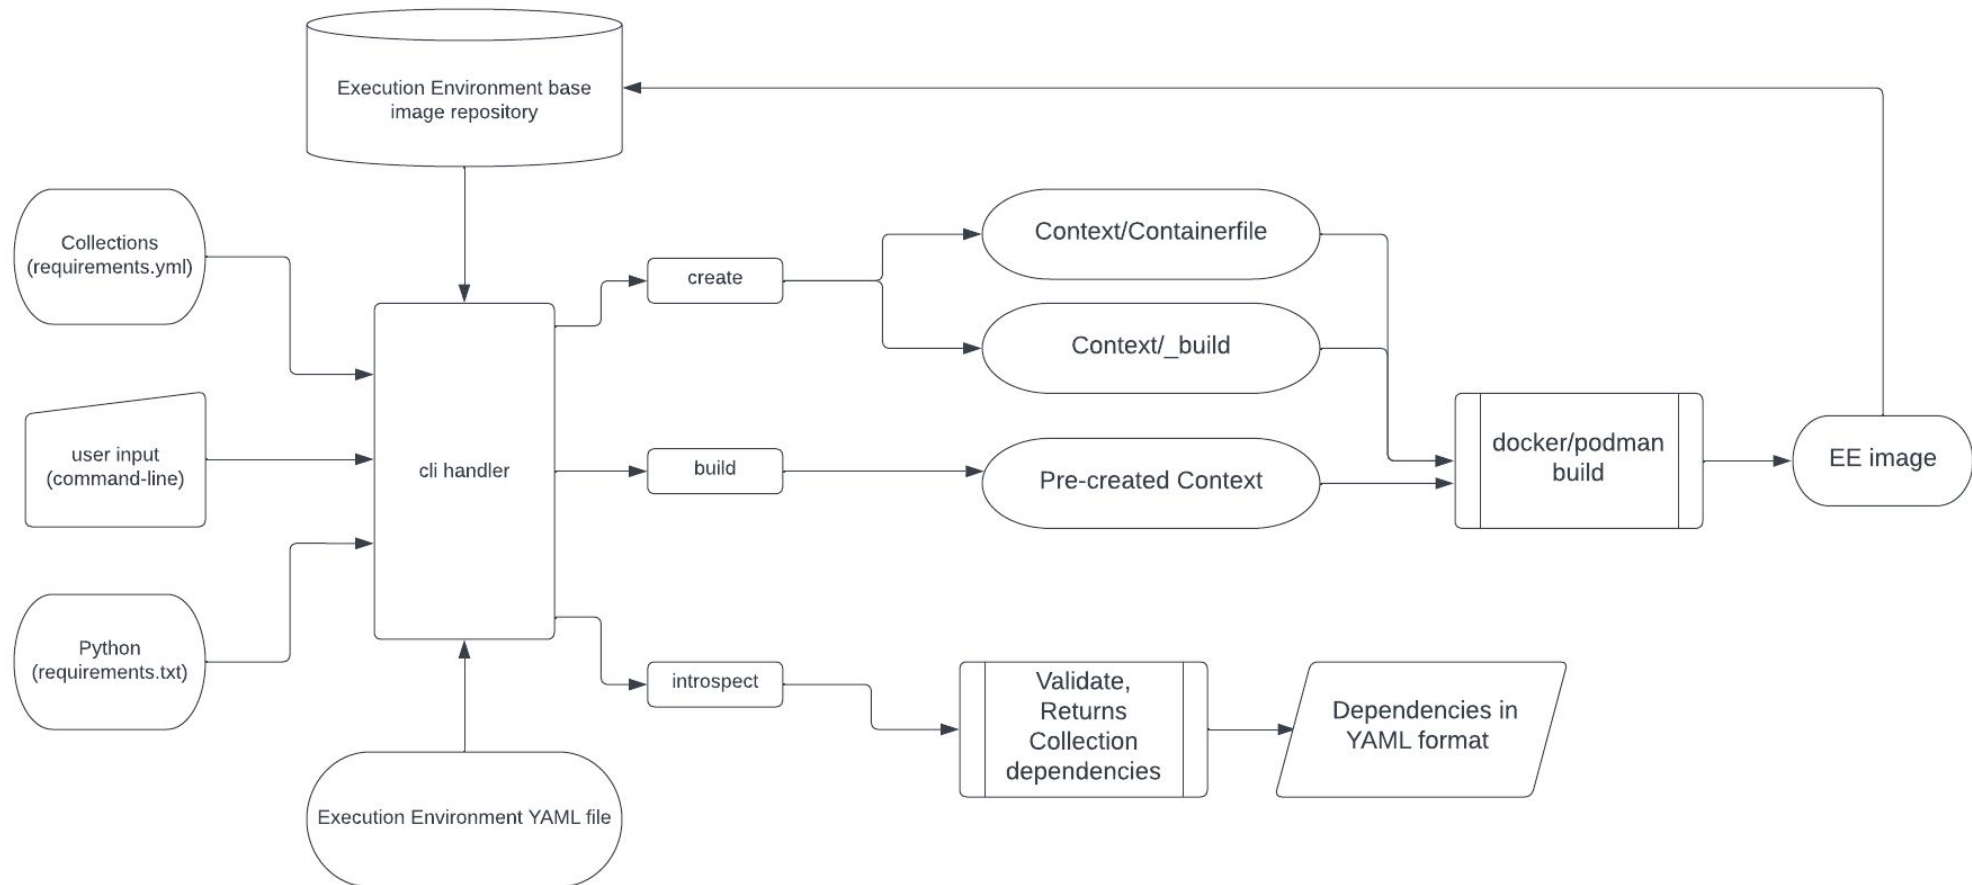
Execution Environment base image repository

Collections (requirements.yml)

user input (command-line)

Python (requirements.txt)

cli handler

Execution Environment YAML file

create

build

introspect

Context/Containerfile

Context/_build

Pre-created Context

docker/podman build

EE image

Validate, Returns Collection dependencies

Dependencies in YAML format